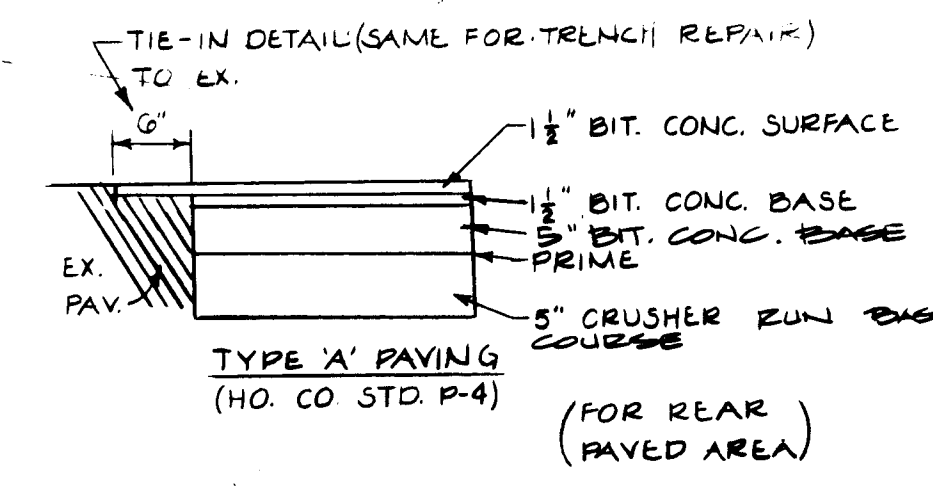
TIE-IN DETAIL (SAME FOR TRENCH REPAIR)
TO EX.

6"

$1\frac{1}{2}$" BIT. CONC. SURFACE

$1\frac{1}{2}$" BIT. CONC. BASE

5" BIT. CONC. BASE

PRIME

EX. PAV.

5" CRUSHER RUN BASE COURSE

TYPE 'A' PAVING
(HO. CO. STD. P-4)

(FOR REAR PAVED AREA)